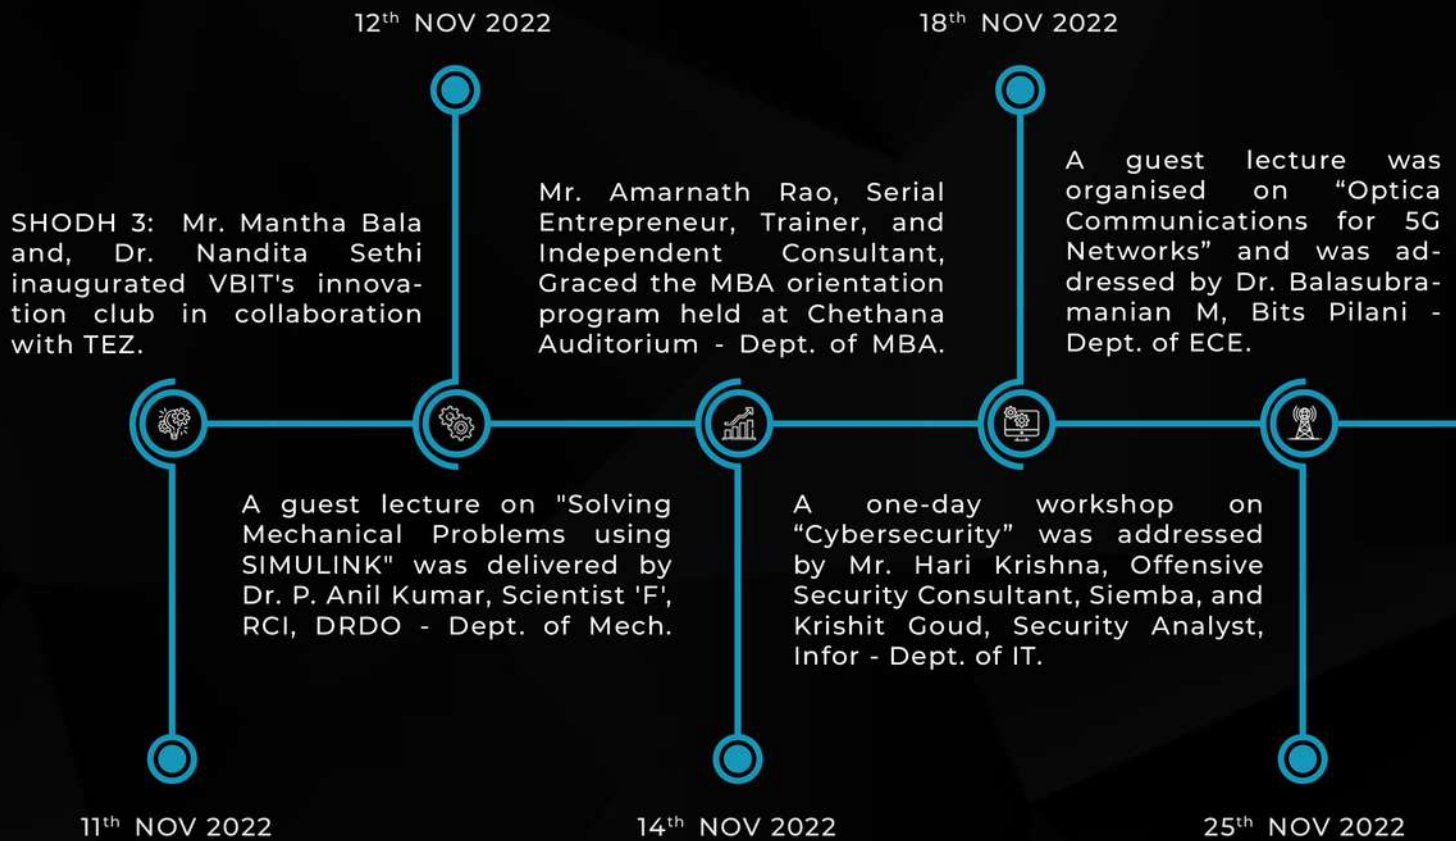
12$^{th}$ NOV 2022

18$^{th}$ NOV 2022

SHODH 3: Mr. Mantha Bala and, Dr. Nandita Sethi inaugurated VBIT's innovation club in collaboration with TEZ.

Mr. Amarnath Rao, Serial Entrepreneur, Trainer, and Independent Consultant, Graced the MBA orientation program held at Chethana Auditorium - Dept. of MBA.

A guest lecture was organised on "Optica Communications for 5G Networks" and was addressed by Dr. Balasubramanian M, Bits Pilani - Dept. of ECE.

A guest lecture on "Solving Mechanical Problems using SIMULINK" was delivered by Dr. P. Anil Kumar, Scientist 'F', RCI, DRDO - Dept. of Mech.

A one-day workshop on "Cybersecurity" was addressed by Mr. Hari Krishna, Offensive Security Consultant, Siemba, and Krishit Goud, Security Analyst, Infor - Dept. of IT.

11$^{th}$ NOV 2022

14$^{th}$ NOV 2022

25$^{th}$ NOV 2022